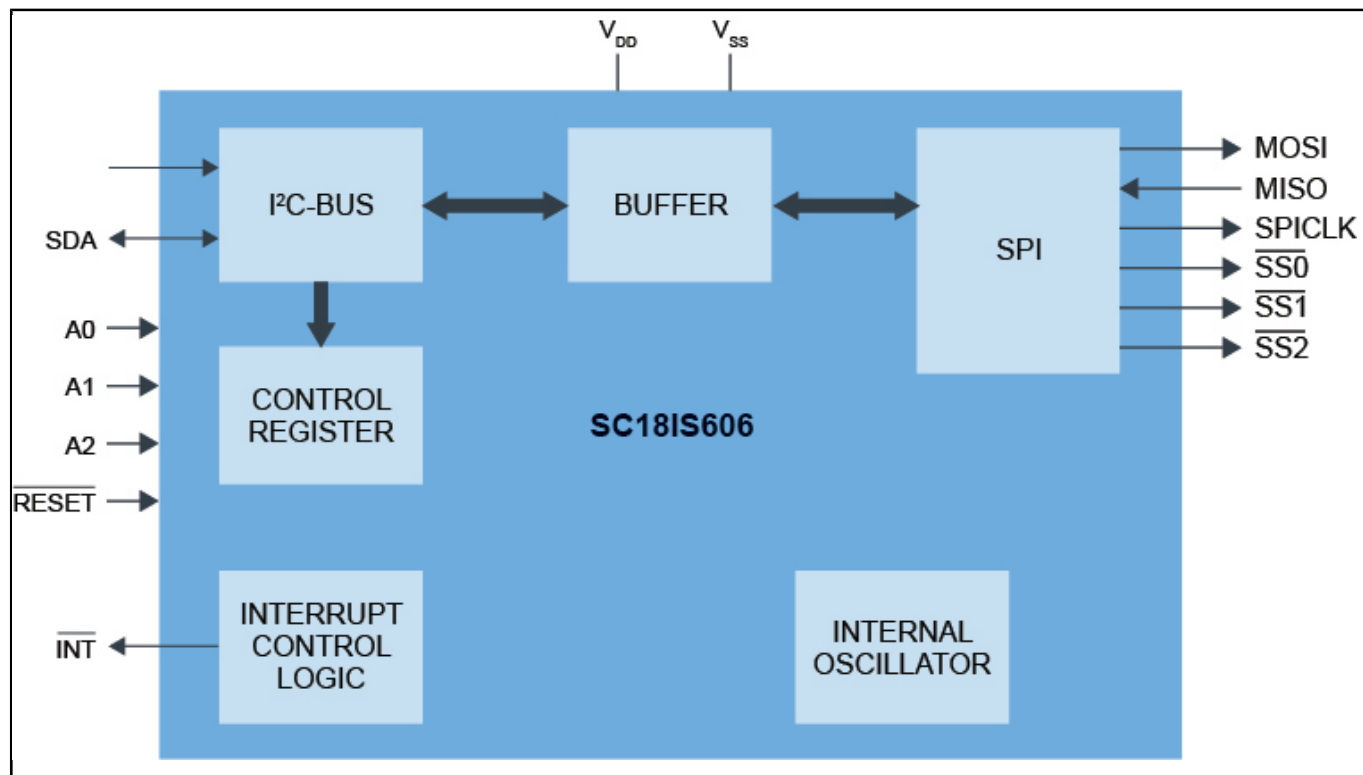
$V_{DD}$ $V_{SS}$

SDA

A0

A1

A2

$\overline{RESET}$

$\overline{INT}$

I²C-BUS

BUFFER

SPI

CONTROL REGISTER

SC18IS606

INTERRUPT CONTROL LOGIC

INTERNAL OSCILLATOR

MOSI

MISO

SPICLK

$\overline{SS0}$

$\overline{SS1}$

$\overline{SS2}$